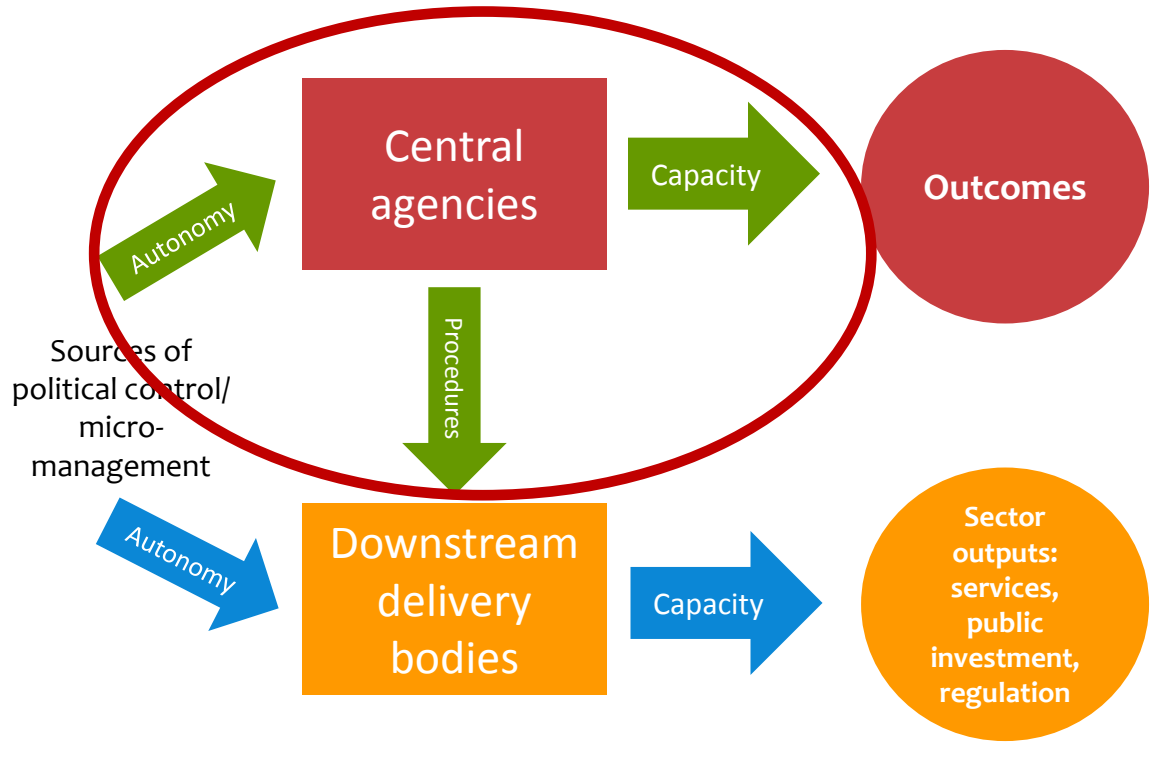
Autonomy

Central agencies

Capacity

Outcomes

Procedures

Sources of political control/ micro-management

Autonomy

Downstream delivery bodies

Capacity

Sector outputs: services, public investment, regulation